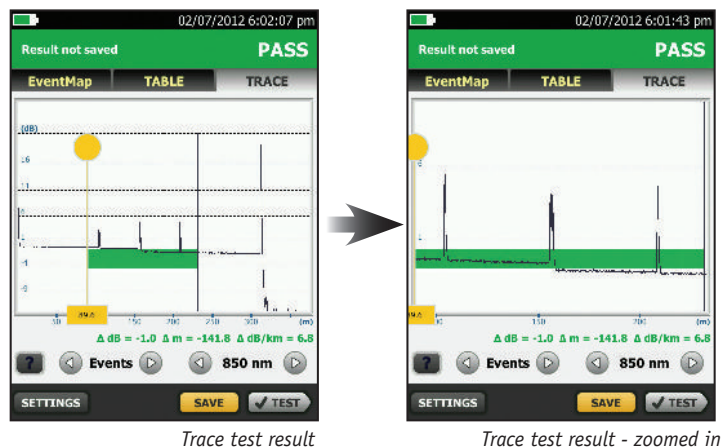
02/07/2012 6:02:07 pm

Result not saved PASS

EventMap TABLE TRACE

(dB)

16

11

-1

-4

-9

89.6

50 100 150 200 250 300 (m)

Δ dB = -1.0 Δ m = -141.8 Δ dB/km = 6.8

? Events 850 nm

SETTINGS SAVE TEST

Trace test result

02/07/2012 6:01:43 pm

Result not saved PASS

EventMap TABLE TRACE

89.6

100 150 200 (m)

Δ dB = -1.0 Δ m = -141.8 Δ dB/km = 6.8

? Events 850 nm

SETTINGS SAVE TEST

Trace test result - zoomed in